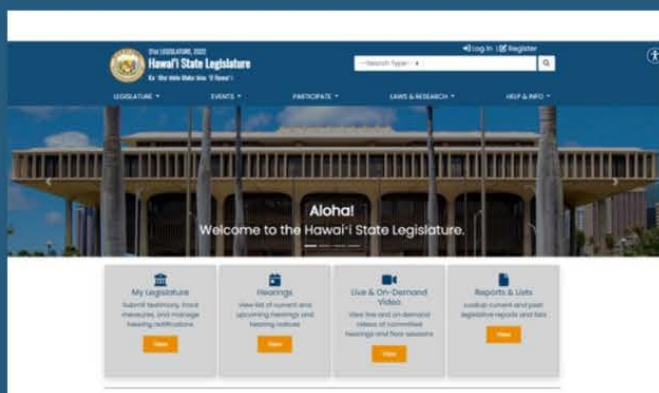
31st LEGISLATURE, 2022
Hawai'i State Legislature
Ka 'Aha Kau Kānāwai o Hawai'i

Log In | Register

--Search Type--

LEGISLATURE ▾ EVENTS ▾ PARTICIPATE ▾ LAWS & RESEARCH ▾ HELP & INFO ▾

Aloha!
Welcome to the Hawai'i State Legislature.

My Legislature
Submit testimony, track measures, and manage hearing notifications
View

Hearings
View list of current and upcoming hearings and hearing notices
View

Live & On-Demand Video
View live and on-demand videos of committee hearings and floor sessions
View

Reports & Lists
Lookup current and past legislative reports and lists
View